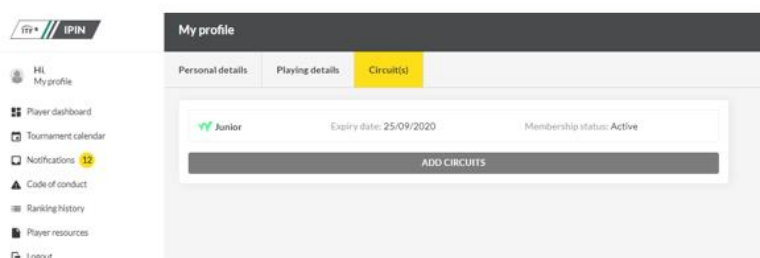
ITF IPIN

My profile

Hi,
My profile

Player dashboard
Tournament calendar
Notifications 12
Code of conduct
Ranking history
Player resources
Logout

Personal details
Playing details
Circuit(s)

Junior
Expiry date: 25/09/2020
Membership status: Active

ADD CIRCUITS